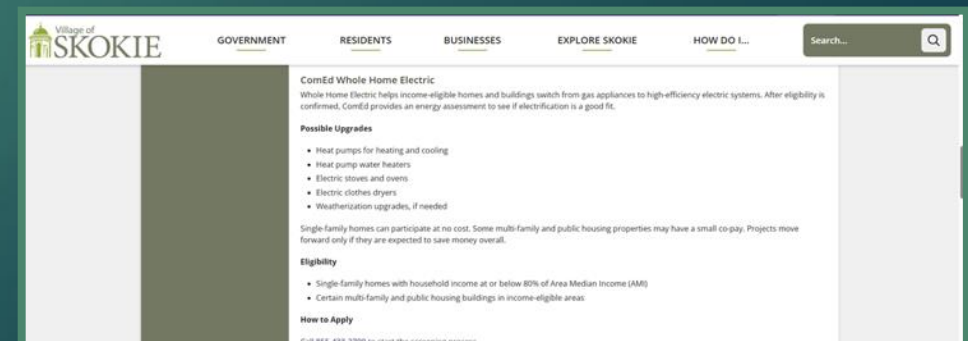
Village of SKOKIE

GOVERNMENT RESIDENTS BUSINESSES EXPLORE SKOKIE HOW DO I...

Search...

ComEd Whole Home Electric

Whole Home Electric helps income-eligible homes and buildings switch from gas appliances to high-efficiency electric systems. After eligibility is confirmed, ComEd provides an energy assessment to see if electrification is a good fit.

Possible Upgrades

- Heat pumps for heating and cooling
- Heat pump water heaters
- Electric stoves and ovens
- Electric clothes dryers
- Weatherization upgrades, if needed

Single-family homes can participate at no cost. Some multi-family and public housing properties may have a small co-pay. Projects move forward only if they are expected to save money overall.

Eligibility

- Single-family homes with household income at or below 80% of Area Median Income (AMI)
- Certain multi-family and public housing buildings in income-eligible areas

How to Apply

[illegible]